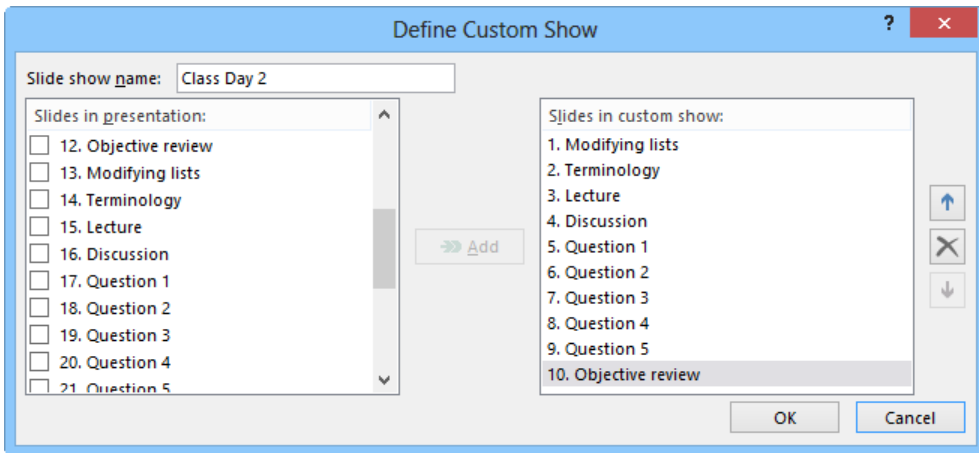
Define Custom Show

?

Slide show name: Class Day 2

Slides in presentation:
12. Objective review
13. Modifying lists
14. Terminology
15. Lecture
16. Discussion
17. Question 1
18. Question 2
19. Question 3
20. Question 4
21. Question 5

Add

Slides in custom show:
1. Modifying lists
2. Terminology
3. Lecture
4. Discussion
5. Question 1
6. Question 2
7. Question 3
8. Question 4
9. Question 5
10. Objective review

OK

Cancel